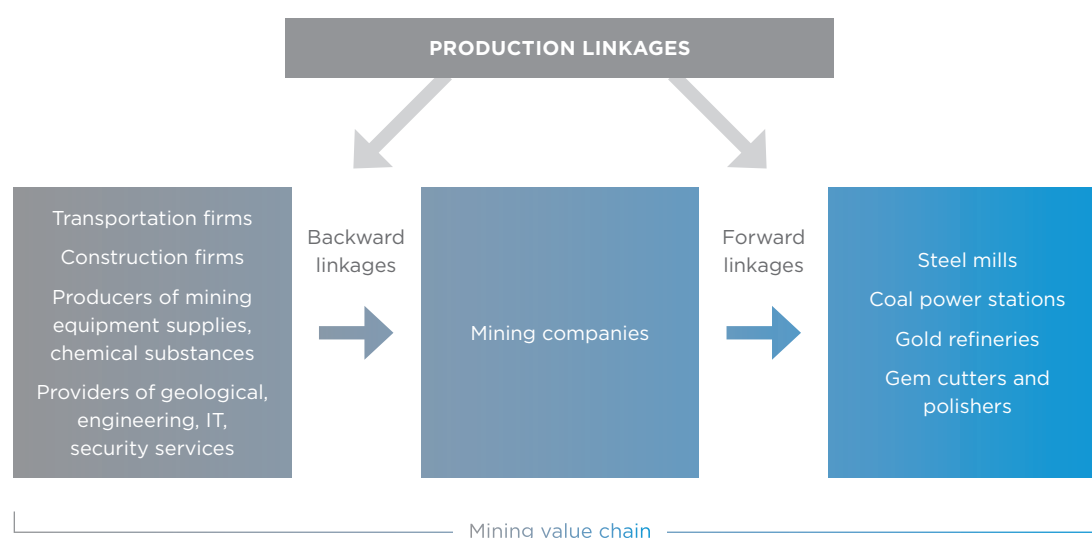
PRODUCTION LINKAGES

Transportation firms

Construction firms

Producers of mining equipment supplies, chemical substances

Providers of geological, engineering, IT, security services

Backward linkages

Mining companies

Forward linkages

Steel mills

Coal power stations

Gold refineries

Gem cutters and polishers

Mining value chain